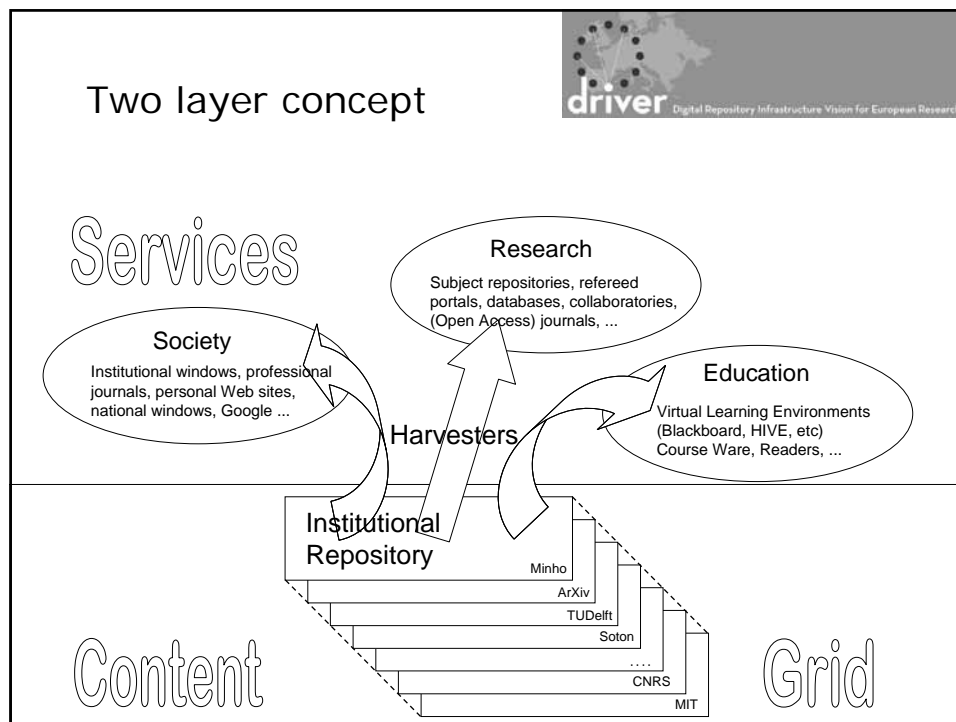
Two layer concept

driver Digital Repository Infrastructure Vision for European Research

Services

Research
Subject repositories, refereed portals, databases, collaboratories, (Open Access) journals, ...

Society
Institutional windows, professional journals, personal Web sites, national windows, Google ...

Education
Virtual Learning Environments (Blackboard, HIVE, etc) Course Ware, Readers, ...

Harvesters

Institutional Repository
Minho
ArXiv
TUDelft
Soton
....
CNRS
MIT

Content

Grid